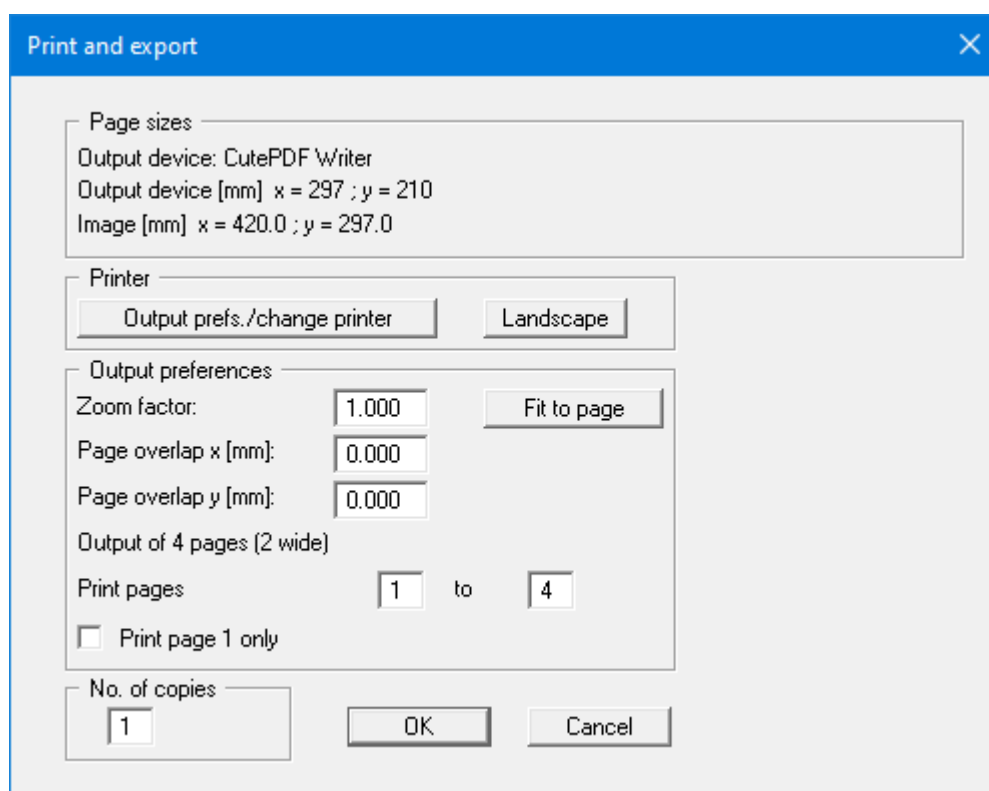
Print and export

Page sizes

Output device: CutePDF Writer

Output device [mm] x = 297 ; y = 210

Image [mm] x = 420.0 ; y = 297.0

Printer

Output prefs./change printer

Landscape

Output preferences

Zoom factor: 1.000

Fit to page

Page overlap x [mm]: 0.000

Page overlap y [mm]: 0.000

Output of 4 pages (2 wide)

Print pages 1 to 4

Print page 1 only

No. of copies

1

OK

Cancel